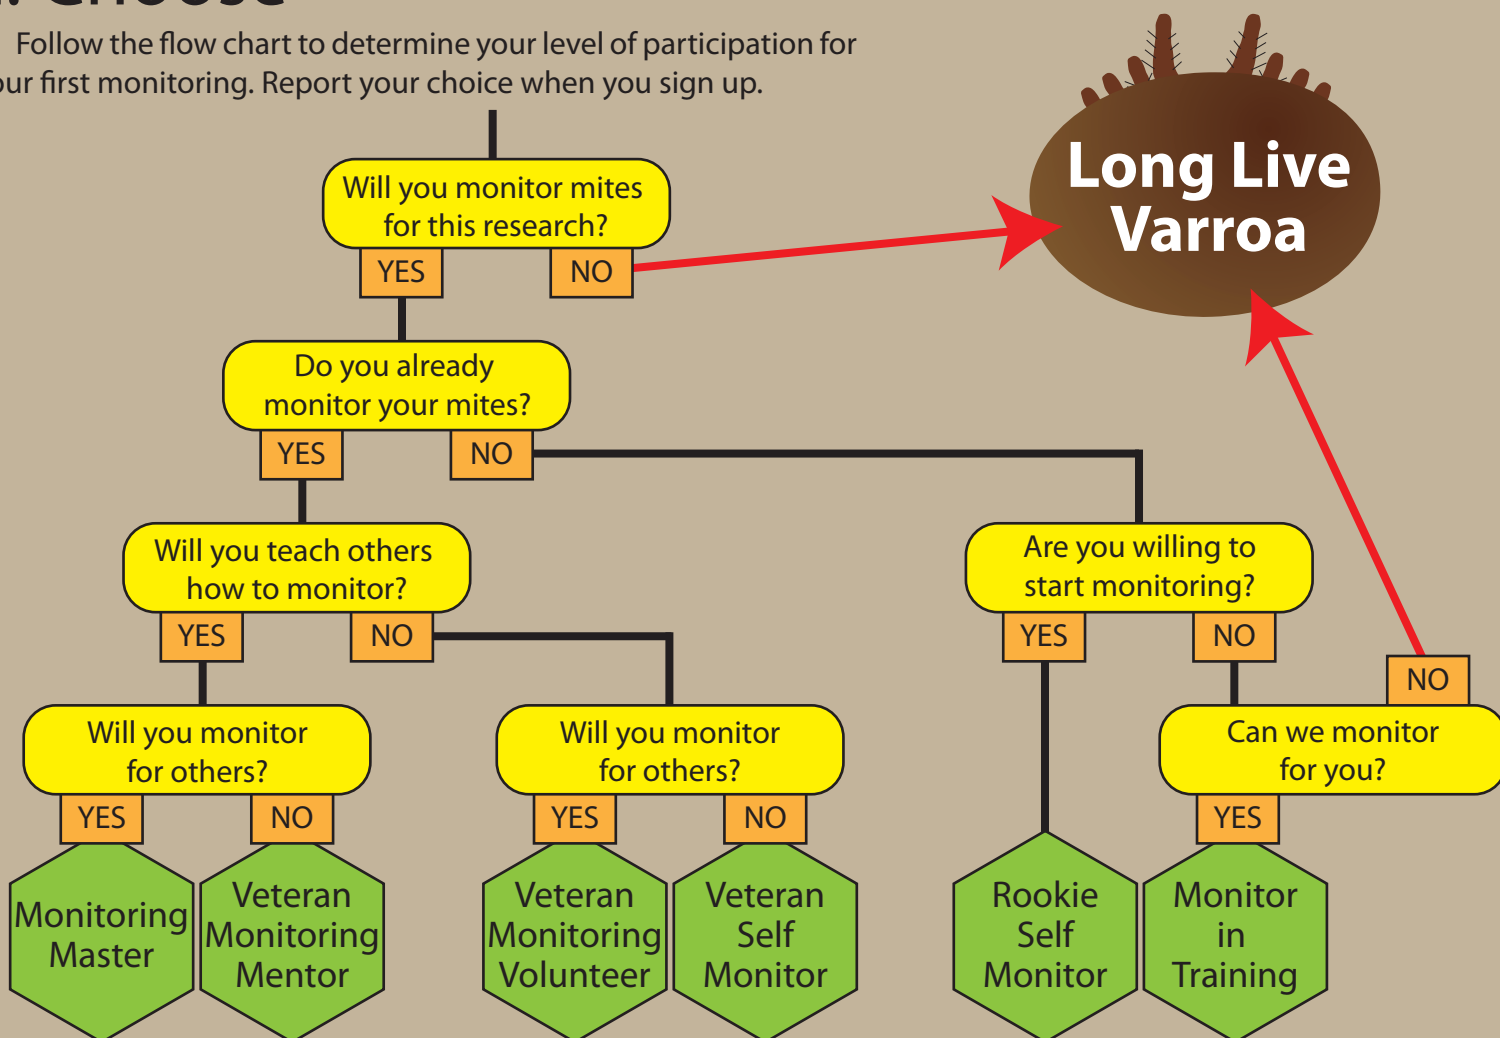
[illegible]

Follow the flow chart to determine your level of participation for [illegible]ur first monitoring. Report your choice when you sign up.

Will you monitor mites for this research?

YES

NO

Long Live Varroa

Do you already monitor your mites?

YES

NO

Will you teach others how to monitor?

YES

NO

Are you willing to start monitoring?

YES

NO

NO

Will you monitor for others?

YES

NO

Will you monitor for others?

YES

NO

Can we monitor for you?

YES

Monitoring Master

Veteran Monitoring Mentor

Veteran Monitoring Volunteer

Veteran Self Monitor

Rookie Self Monitor

Monitor in Training